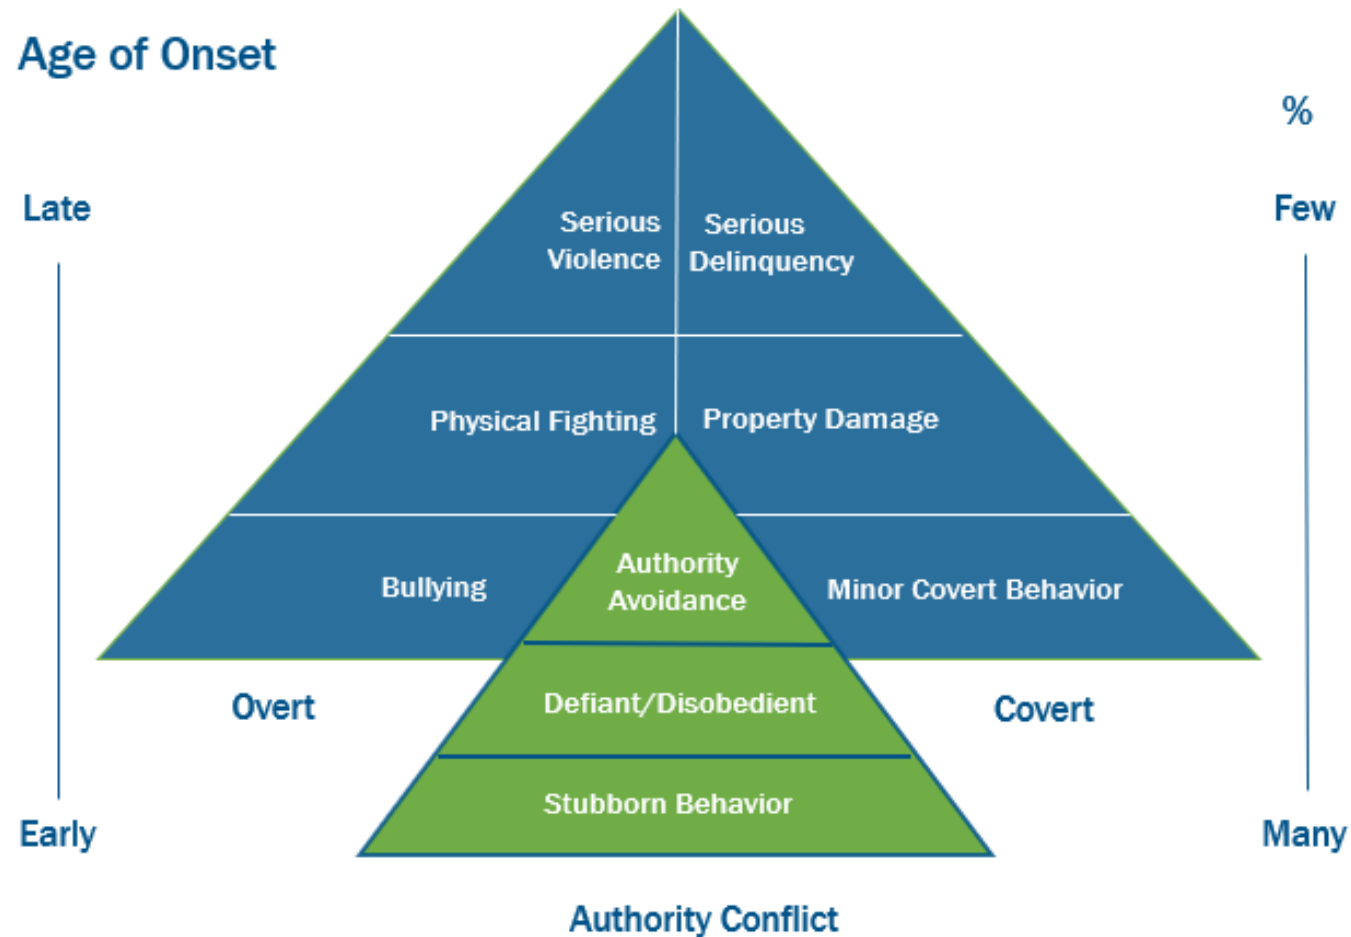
Age of Onset

%

Late

Few

Serious Violence

Serious Delinquency

Physical Fighting

Property Damage

Bullying

Authority Avoidance

Minor Covert Behavior

Overt

Defiant/Disobedient

Covert

Stubborn Behavior

Early

Many

Authority Conflict